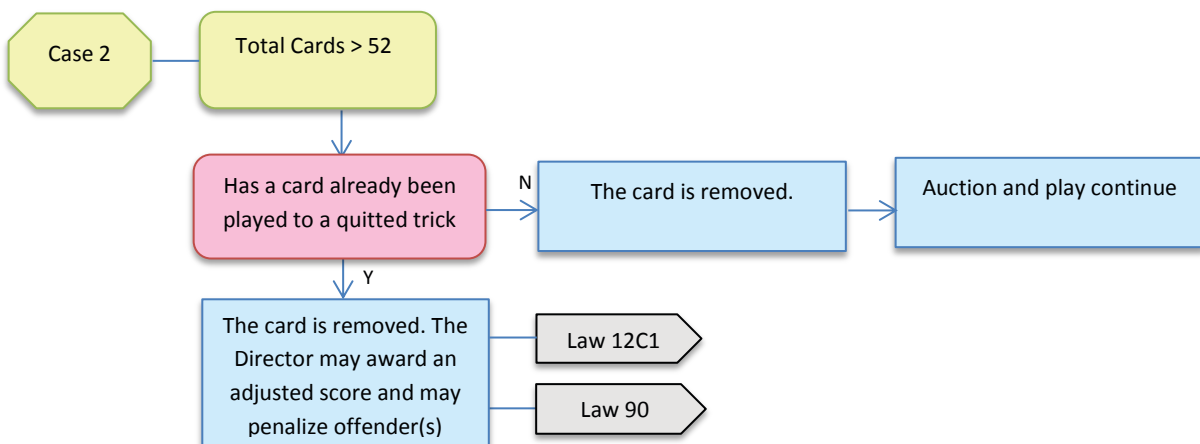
Case 2

Total Cards > 52

Has a card already been played to a quitted trick

N

The card is removed.

Auction and play continue

Y

The card is removed. The Director may award an adjusted score and may penalize offender(s)

Law 12C1

Law 90